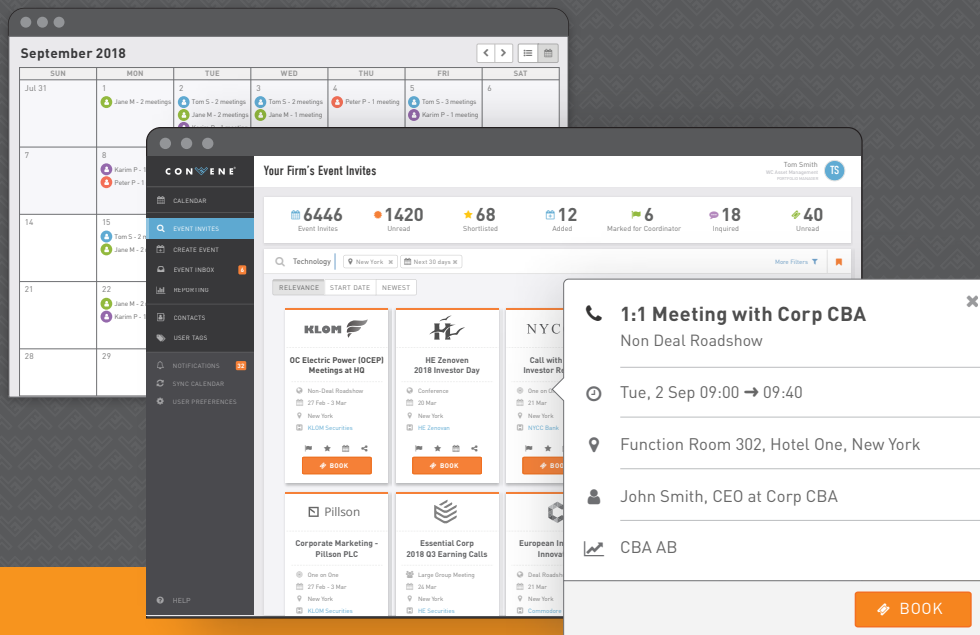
September 2018

| SUN | MON | TUE | WED | THU | FRI | SAT |
|---|---|---|---|---|---|---|
| Jul 31 | 1 Jane M - 2 meetings | 2 Tom S - 2 meetings Jane M - 2 meetings | 3 Tom S - 2 meetings Jane M - 1 meeting | 4 Peter P - 1 meeting | 5 Tom S - 3 meetings Karim P - 1 meeting | 6 |
| 7 | 8 Karim P - 1 Peter P - 1 | | | | | |
| 14 | 15 Tom S - 2 Jane M - 2 | | | | | |
| 21 | 22 Jane M - 2 Karim P - 1 | | | | | |
| 28 | 29 | | | | | |

CONVENE

CALENDAR
EVENT INVITES
CREATE EVENT
EVENT INBOX 6
REPORTING
CONTACTS
USER TAGS
NOTIFICATIONS 32
SYNC CALENDAR
USER PREFERENCES
HELP

Your Firm's Event Invites

Tom Smith
ABC Asset Management
PORTFOLIO MANAGER
TS

6446 Event Invites
1420 Unread
68 Shortlisted
12 Added
6 Marked for Coordinator
18 Inquired
40 Unread

Technology New York Next 30 days
More Filters

RELEVANCE START DATE NEWEST

KLOM
OC Electric Power (OCEP) Meetings at HQ
Non-Deal Roadshow
27 Feb - 3 Mar
New York
KLOM Securities
BOOK

HE Zenoven 2018 Investor Day
Conference
20 Mar
New York
HE Zenoven
BOOK

NYC
Call with Investor Re
One on One
21 Mar
New York
NYCC Bank
BOOK

Pillson
Corporate Marketing - Pillson PLC
One on One
27 Feb - 3 Mar
New York
KLOM Securities

Essential Corp 2018 Q3 Earning Calls
Large Group Meeting
26 Mar
New York
HE Securities

European In Innova
Deal Roadshow
New York
Commodore

1:1 Meeting with Corp CBA
Non Deal Roadshow
Tue, 2 Sep 09:00 → 09:40
Function Room 302, Hotel One, New York
John Smith, CEO at Corp CBA
CBA AB
BOOK